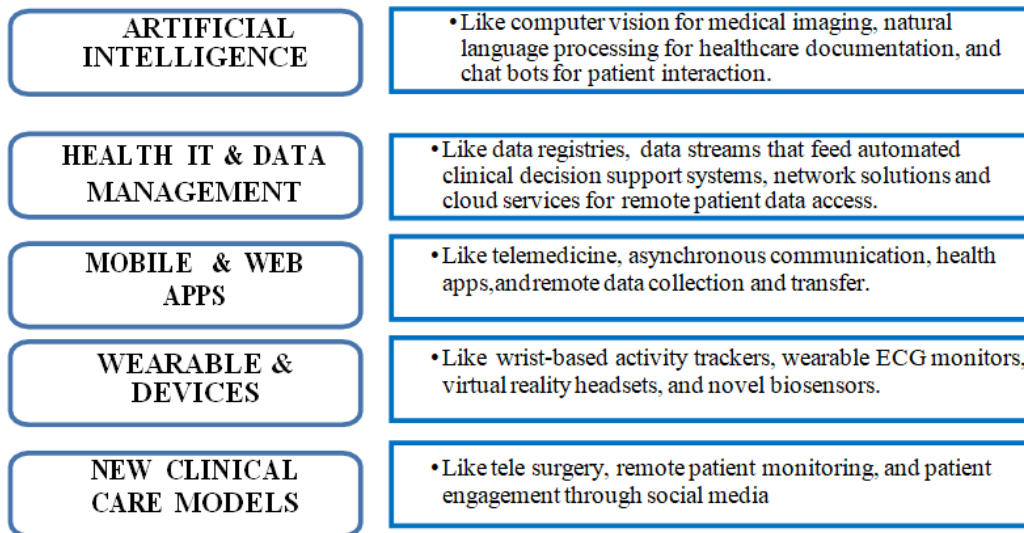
ARTIFICIAL INTELLIGENCE

• Like computer vision for medical imaging, natural language processing for healthcare documentation, and chat bots for patient interaction.

HEALTH IT & DATA MANAGEMENT

• Like data registries, data streams that feed automated clinical decision support systems, network solutions and cloud services for remote patient data access.

MOBILE & WEB APPS

• Like telemedicine, asynchronous communication, health apps,andremote data collection and transfer.

WEARABLE & DEVICES

• Like wrist-based activity trackers, wearable ECG monitors, virtual reality headsets, and novel biosensors.

NEW CLINICAL CARE MODELS

• Like tele surgery, remote patient monitoring, and patient engagement through social media